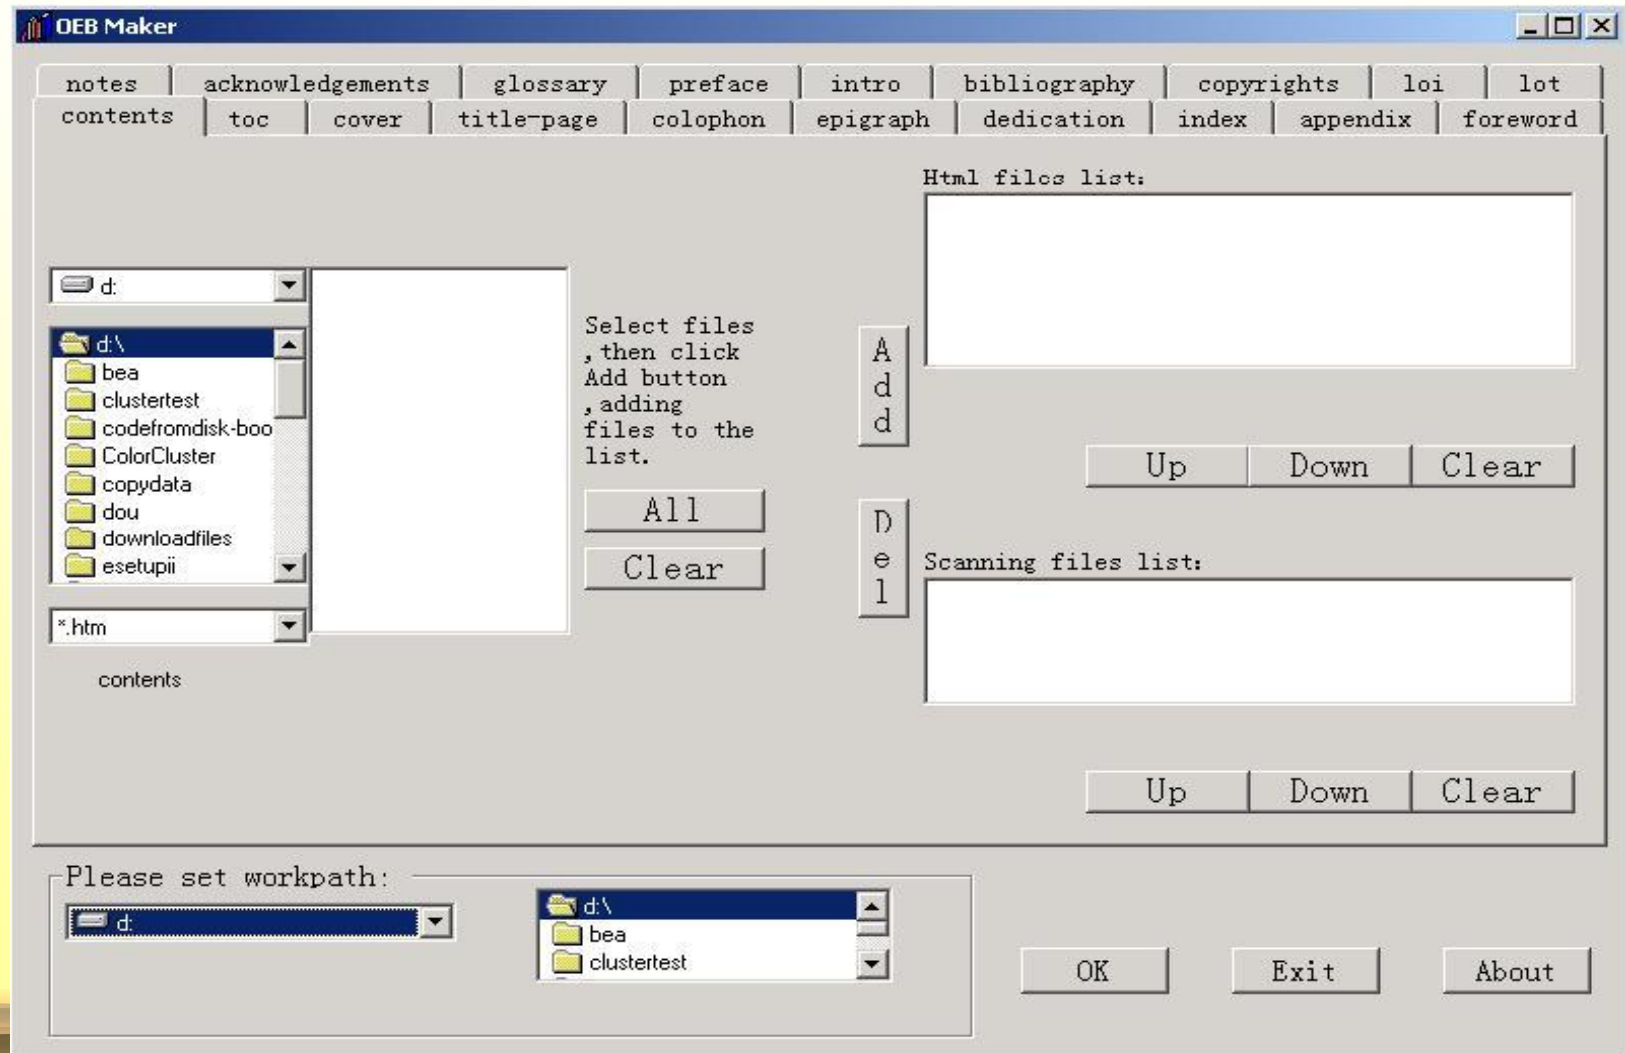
OEB Maker

notes | acknowledgements | glossary | preface | intro | bibliography | copyrights | loi | lot
contents | toc | cover | title-page | colophon | epigraph | dedication | index | appendix | foreword

Html files list:

d:

d:\
bea
clustertest
codefromdisk-boo
ColorCluster
copydata
dou
downloadfiles
esetupii

*.htm

contents

Select files ,then click Add button ,adding files to the list.

All

Clear

Add

Up | Down | Clear

Del

Scanning files list:

Up | Down | Clear

Please set workpath:

d:

d:\
bea
clustertest

OK

Exit

About